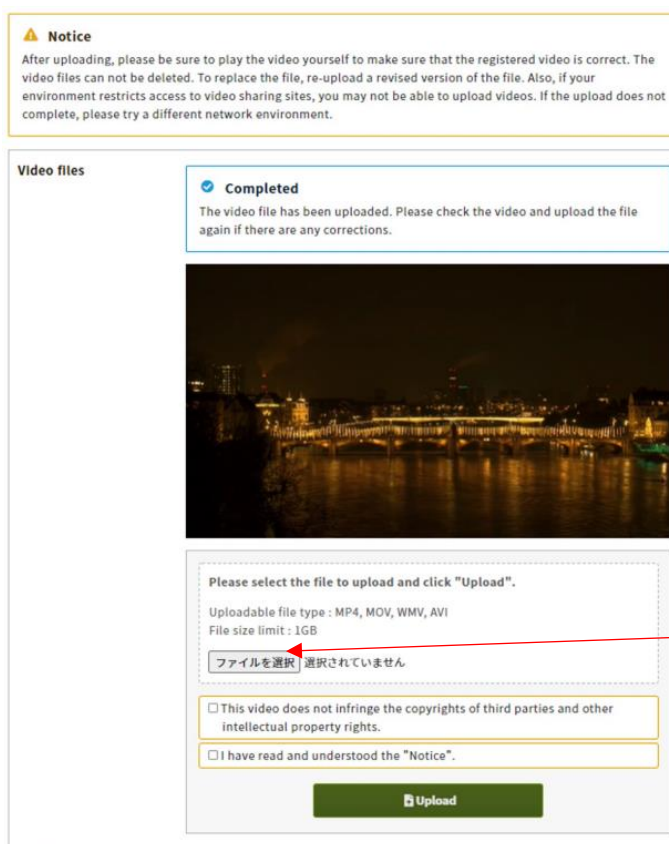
Notice

After uploading, please be sure to play the video yourself to make sure that the registered video is correct. The video files can not be deleted. To replace the file, re-upload a revised version of the file. Also, if your environment restricts access to video sharing sites, you may not be able to upload videos. If the upload does not complete, please try a different network environment.

Video files

Completed

The video file has been uploaded. Please check the video and upload the file again if there are any corrections.

Please select the file to upload and click "Upload".

Uploadable file type : MP4, MOV, WMV, AVI
File size limit : 1GB

ファイルを選択 選択されていません

☐ This video does not infringe the copyrights of third parties and other intellectual property rights.

☐ I have read and understood the "Notice".

Upload